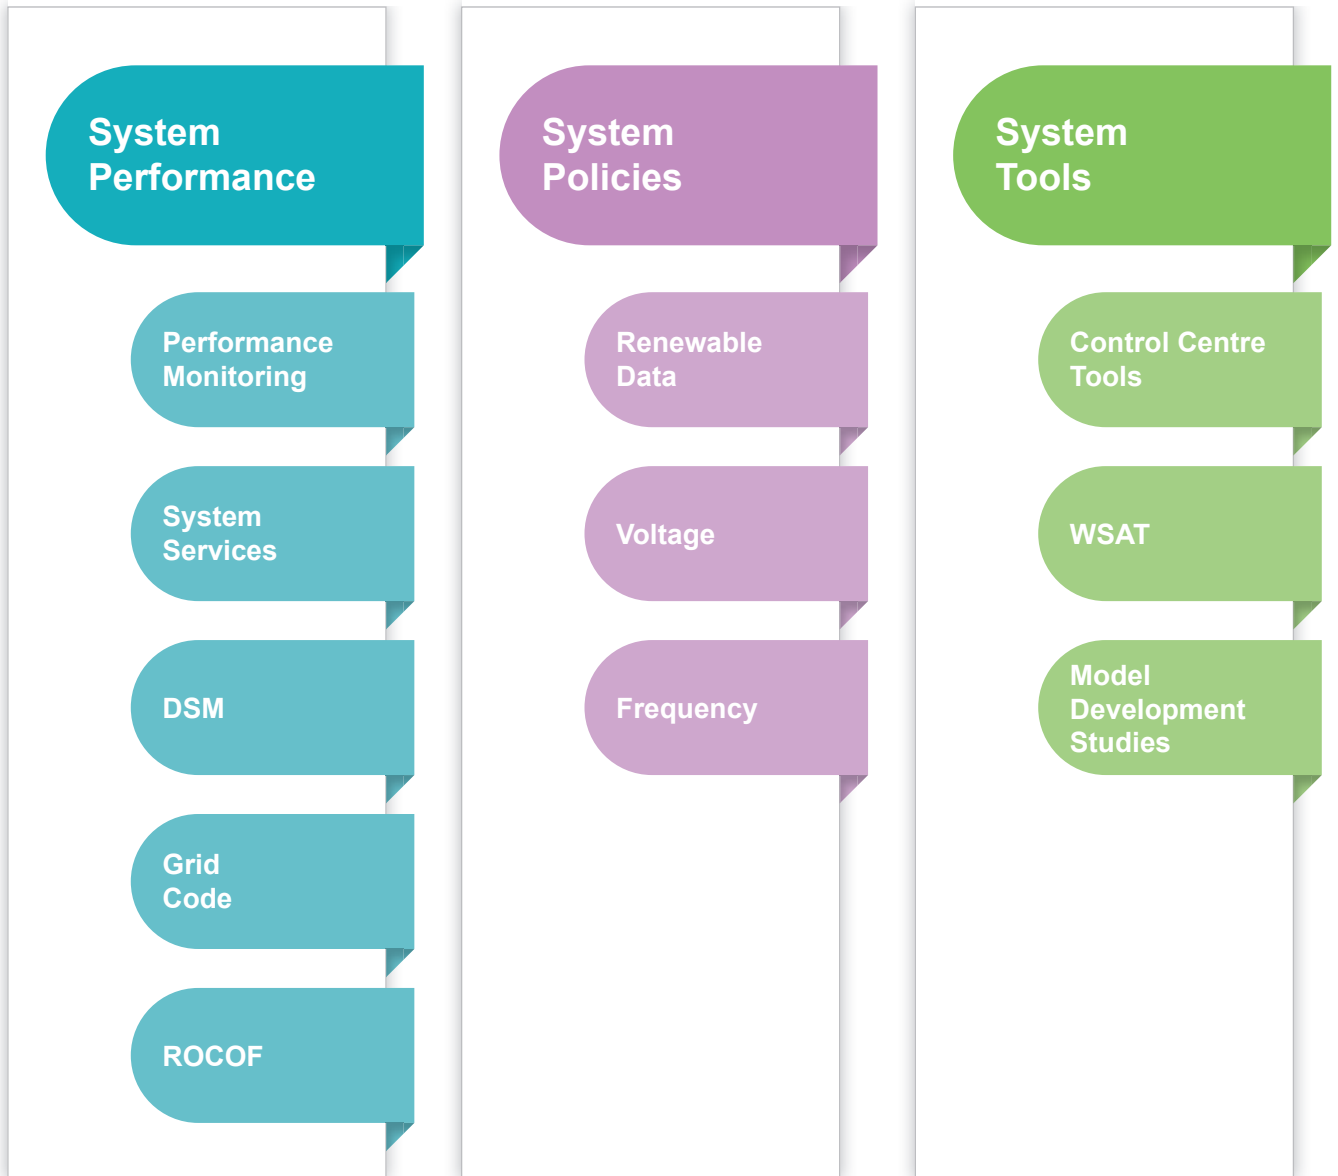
System Performance

Performance Monitoring

System Services

DSM

Grid Code

ROCOF

System Policies

Renewable Data

Voltage

Frequency

System Tools

Control Centre Tools

WSAT

Model Development Studies